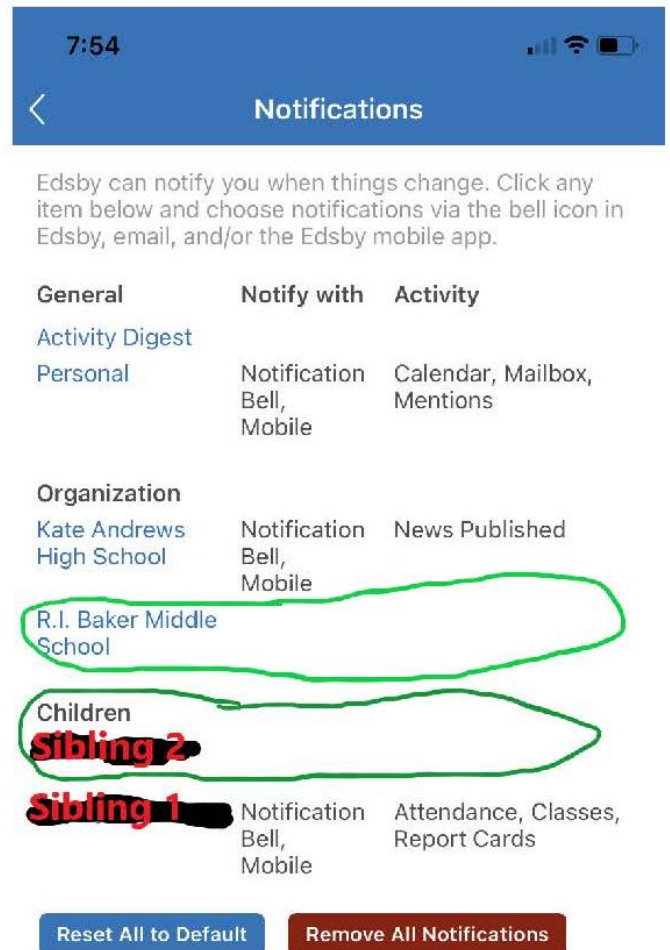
7:54

Notifications

Edsby can notify you when things change. Click any item below and choose notifications via the bell icon in Edsby, email, and/or the Edsby mobile app.

| General | Notify with | Activity |
|---|---|---|
| Activity Digest | | |
| Personal | Notification Bell, Mobile | Calendar, Mailbox, Mentions |

| Organization | | |
|---|---|---|
| Kate Andrews High School | Notification Bell, Mobile | News Published |
| R.I. Baker Middle School | | |

| Children | | |
|---|---|---|
| Sibling 2 | | |
| Sibling 1 | Notification Bell, Mobile | Attendance, Classes, Report Cards |

Reset All to Default

Remove All Notifications